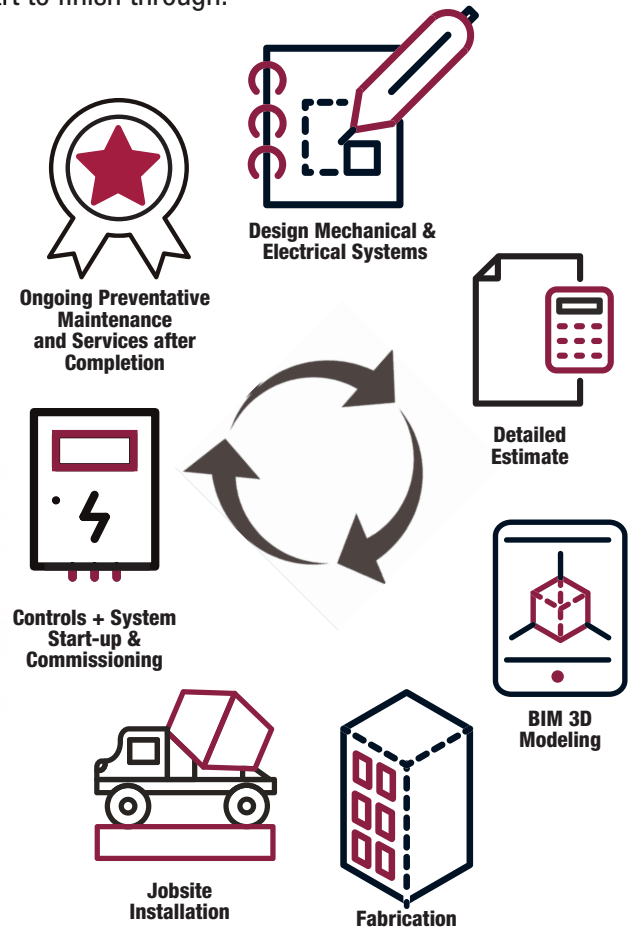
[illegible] to finish through:

Design Mechanical & Electrical Systems

Ongoing Preventative Maintenance and Services after Completion

Detailed Estimate

Controls + System Start-up & Commissioning

BIM 3D Modeling

Jobsite Installation

Fabrication